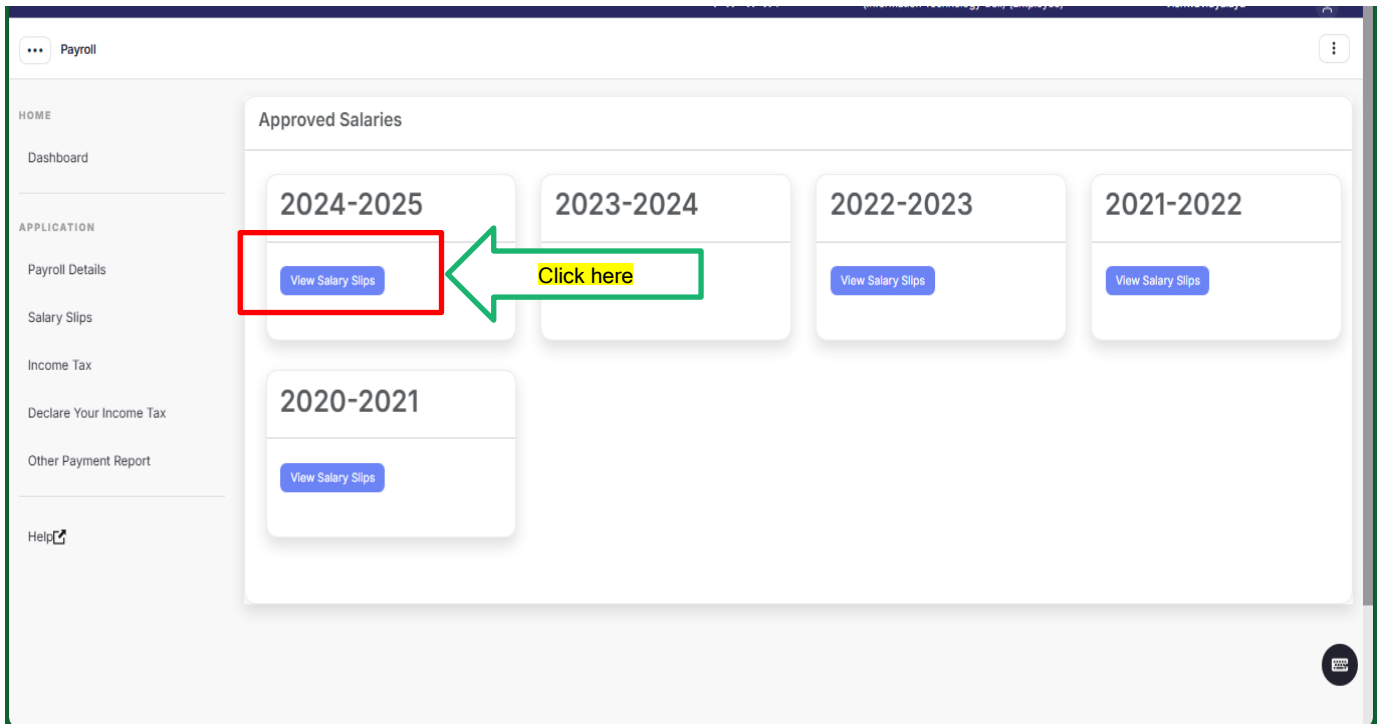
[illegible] (Information Technology Cell) (Employee) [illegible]

Payroll

HOME

Dashboard

APPLICATION

Payroll Details

Salary Slips

Income Tax

Declare Your Income Tax

Other Payment Report

Help

Approved Salaries

2024-2025

View Salary Slips

Click here

2023-2024

2022-2023

View Salary Slips

2021-2022

View Salary Slips

2020-2021

View Salary Slips